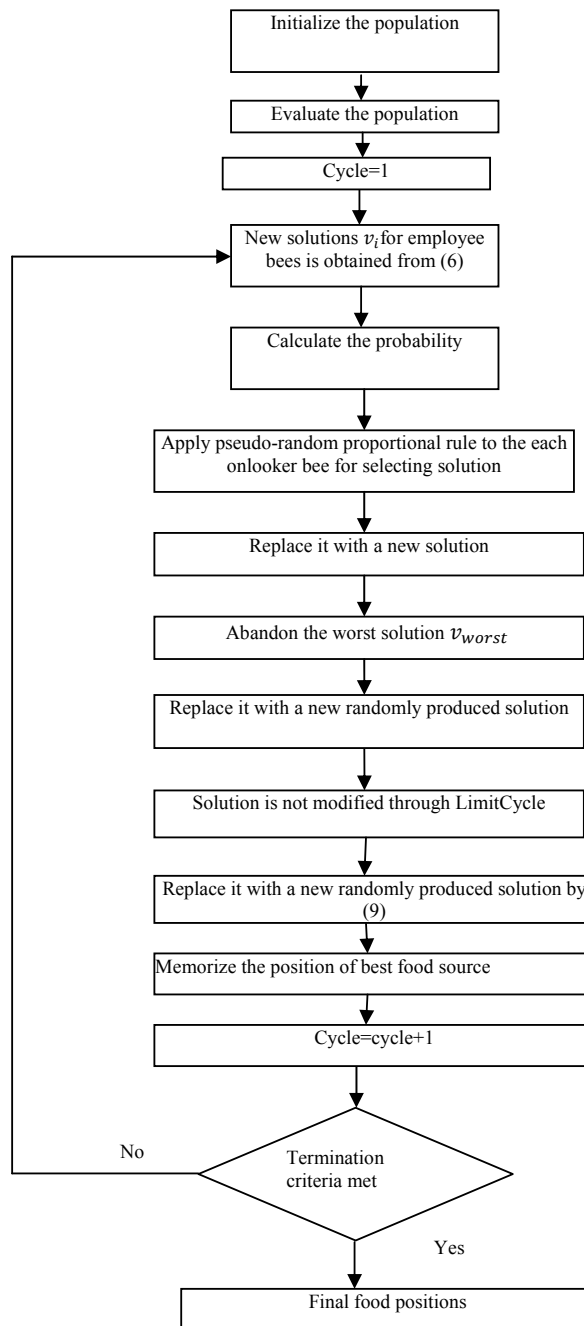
Initialize the population

Evaluate the population

Cycle=1

New solutions $v_i$ for employee bees is obtained from (6)

Calculate the probability

Apply pseudo-random proportional rule to the each onlooker bee for selecting solution

Replace it with a new solution

Abandon the worst solution $v_{worst}$

Replace it with a new randomly produced solution

Solution is not modified through LimitCycle

Replace it with a new randomly produced solution by (9)

Memorize the position of best food source

Cycle=cycle+1

No

Termination criteria met

Yes

Final food positions